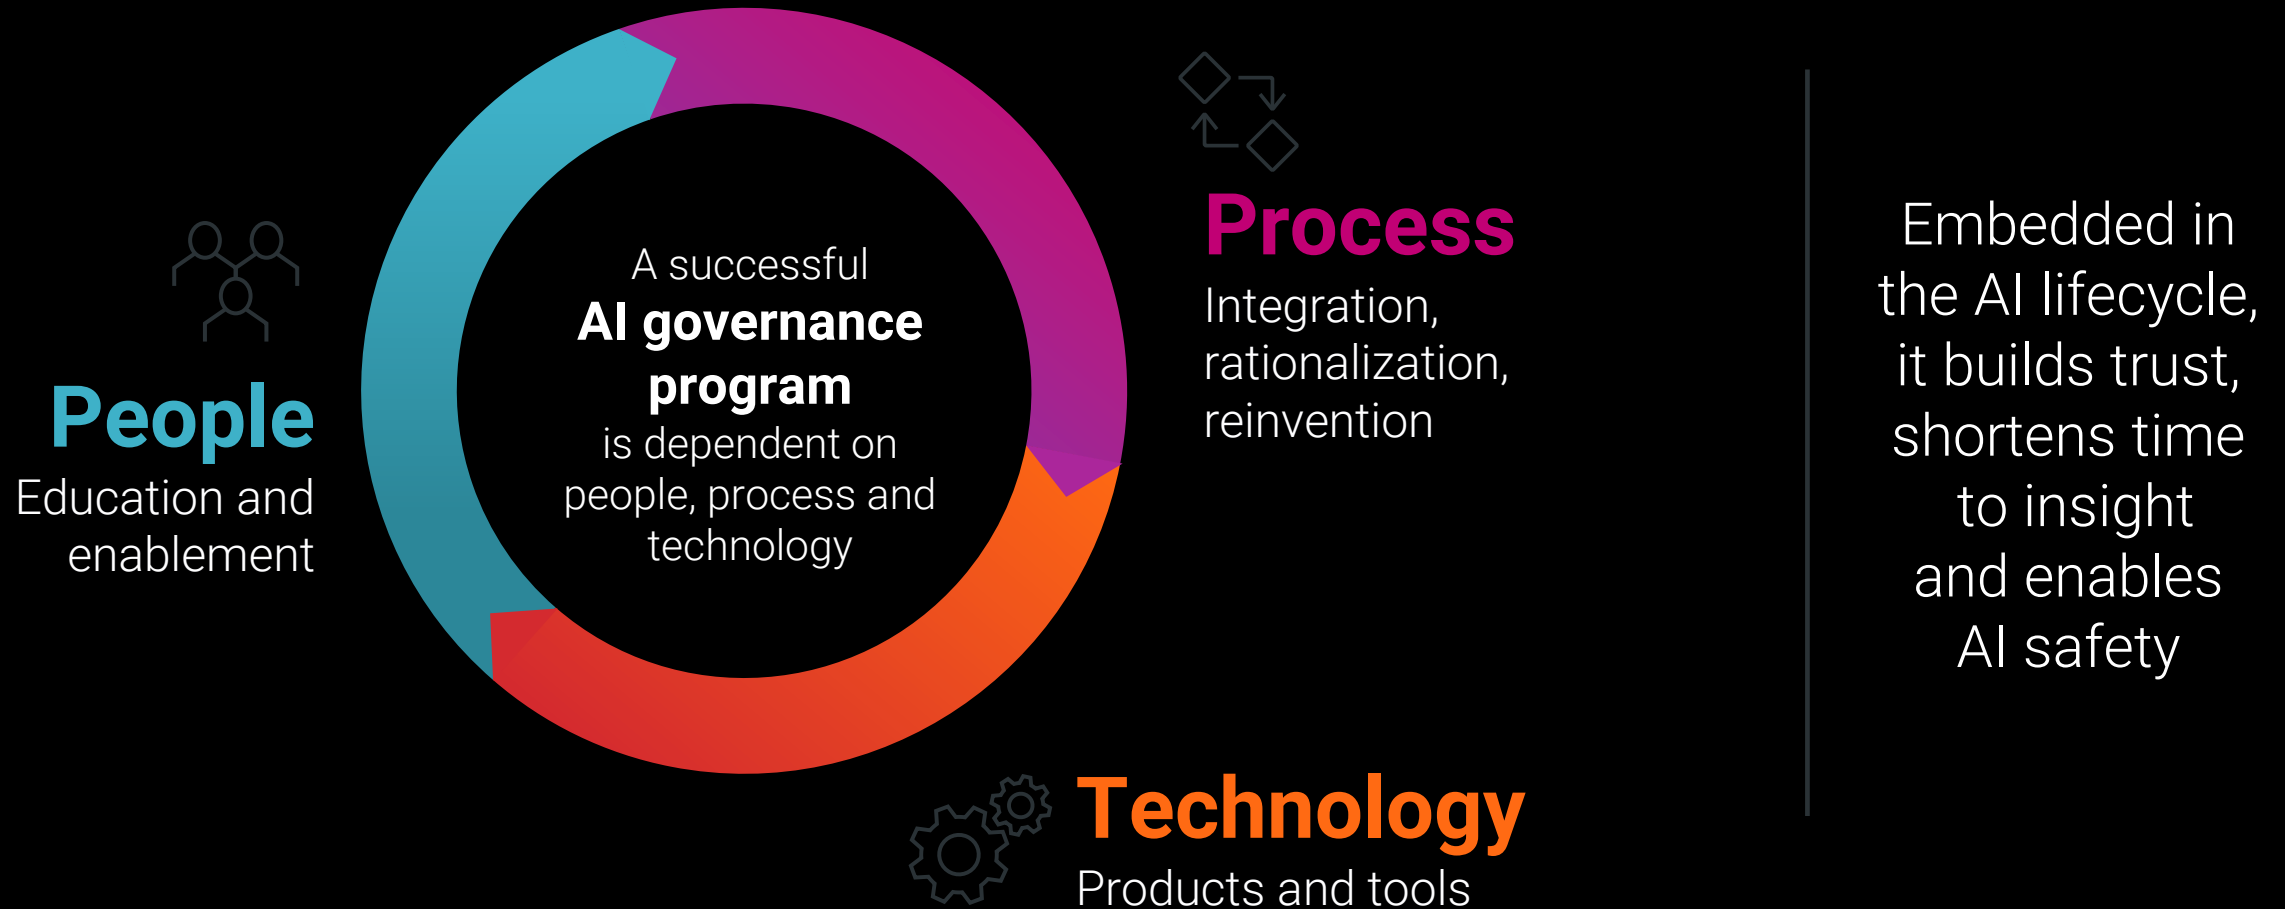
A successful
**AI governance program**
is dependent on people, process and technology

People
Education and enablement

Process
Integration, rationalization, reinvention

Technology
Products and tools

Embedded in the AI lifecycle, it builds trust, shortens time to insight and enables AI safety